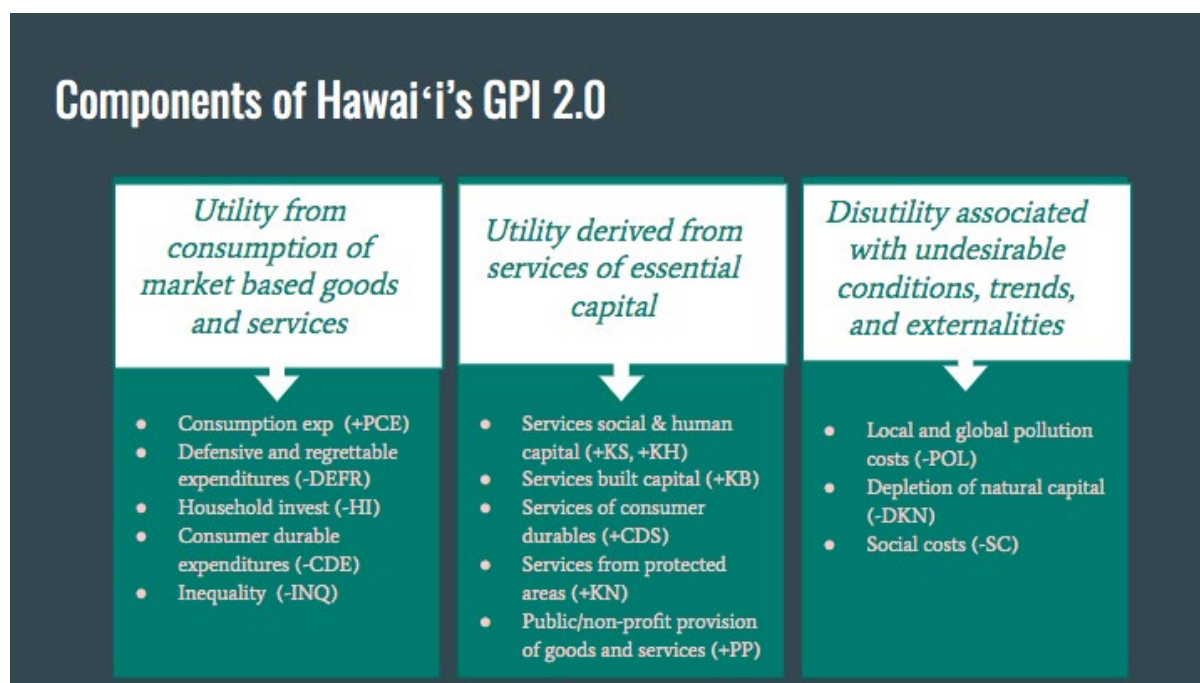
Components of Hawaiʻi's GPI 2.0

Utility from consumption of market based goods and services

- Consumption exp (+PCE)
- Defensive and regrettable expenditures (-DEFR)
- Household invest (-HI)
- Consumer durable expenditures (-CDE)
- Inequality (-INQ)

Utility derived from services of essential capital

- Services social & human capital (+KS, +KH)
- Services built capital (+KB)
- Services of consumer durables (+CDS)
- Services from protected areas (+KN)
- Public/non-profit provision of goods and services (+PP)

Disutility associated with undesirable conditions, trends, and externalities

- Local and global pollution costs (-POL)
- Depletion of natural capital (-DKN)
- Social costs (-SC)